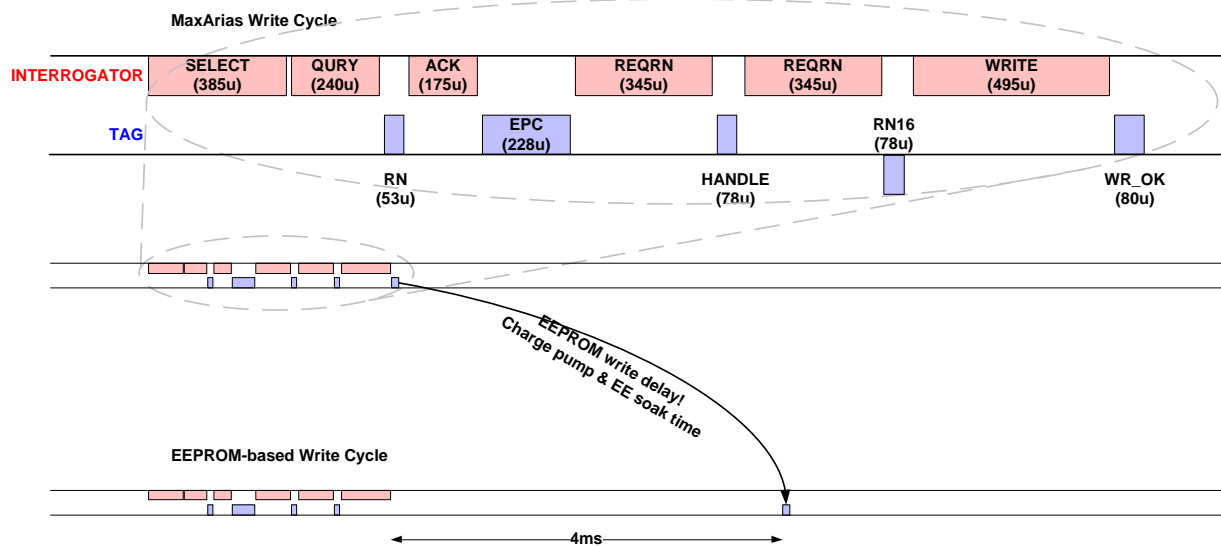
MaxArias Write Cycle

INTERROGATOR

SELECT (385u)

QURY (240u)

ACK (175u)

REQRN (345u)

REQRN (345u)

WRITE (495u)

TAG

EPC (228u)

RN16 (78u)

RN (53u)

HANDLE (78u)

WR_OK (80u)

EEPROM write delay! Charge pump & EE soak time

EEPROM-based Write Cycle

4ms